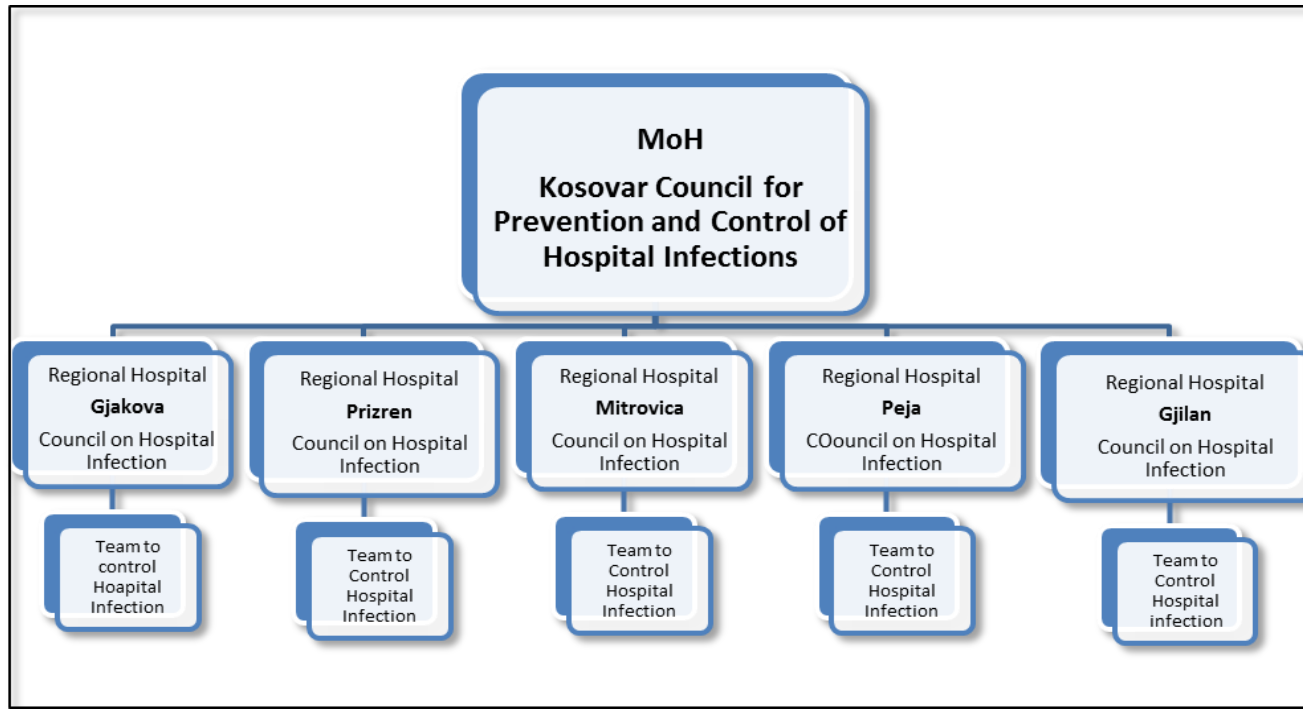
MoH

Kosovar Council for Prevention and Control of Hospital Infections

Regional Hospital
Gjakova
Council on Hospital Infection

Team to control Hoapital Infection

Regional Hospital
Prizren
Council on Hospital Infection

Team to Control Hospital Infection

Regional Hospital
Mitrovica
Council on Hospital Infection

Team to Control Hospital Infection

Regional Hospital
Peja
COouncil on Hospital Infection

Team to Control Hospital Infection

Regional Hospital
Gjilan
Council on Hospital Infection

Team to Control Hospital infection